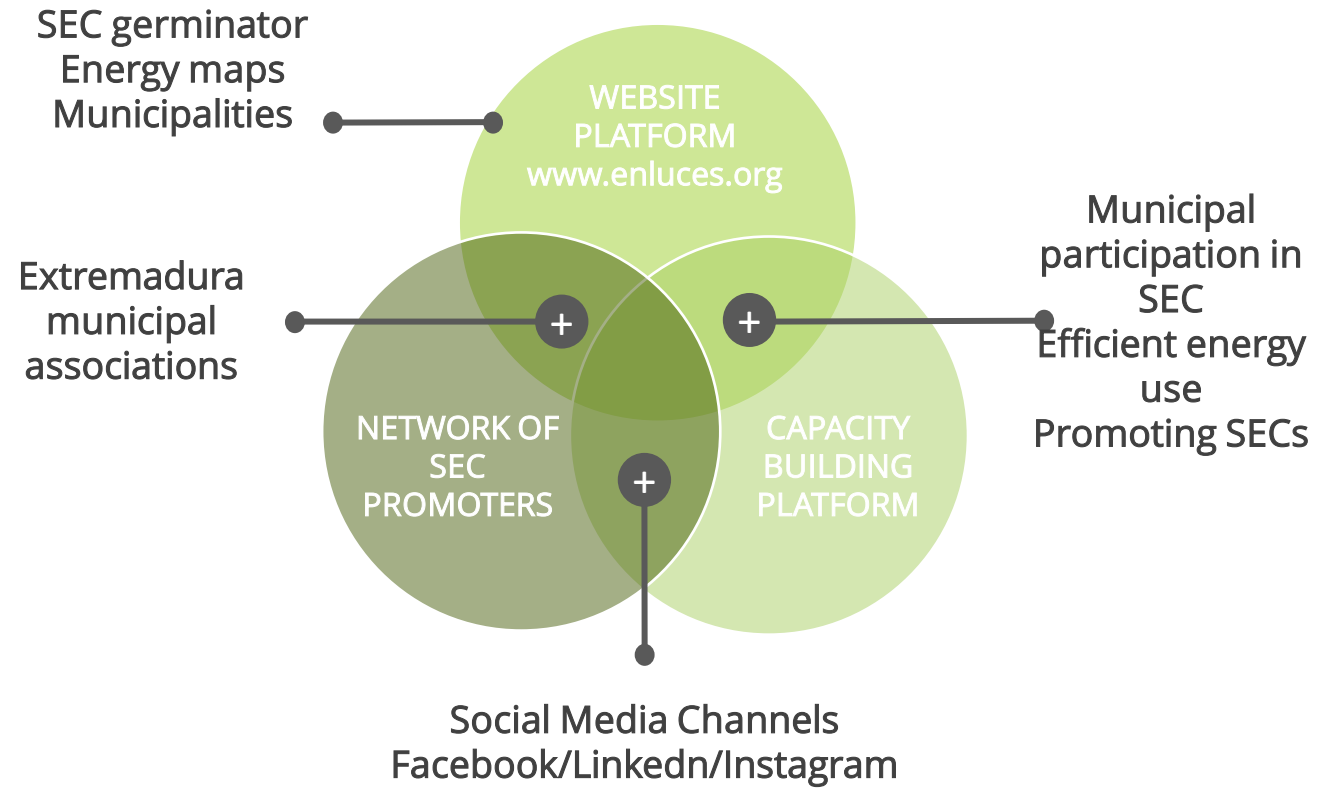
SEC germinator
Energy maps
Municipalities

WEBSITE
PLATFORM
www.enluces.org

Municipal participation in SEC
Efficient energy use
Promoting SECs

Extremadura municipal associations

+

+

NETWORK OF SEC PROMOTERS

+

CAPACITY BUILDING PLATFORM

Social Media Channels
Facebook/Linkedn/Instagram